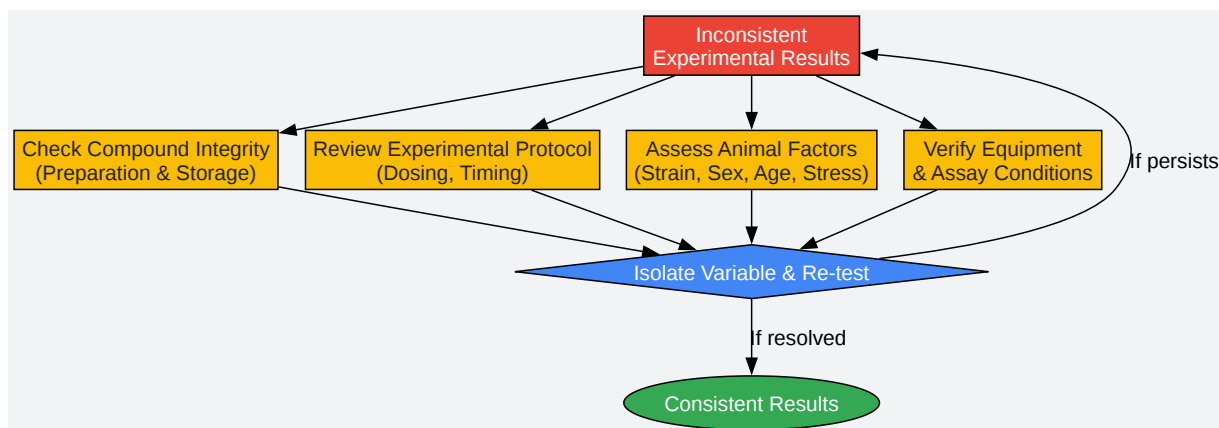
Inconsistent Experimental Results

Check Compound Integrity (Preparation & Storage)

Review Experimental Protocol (Dosing, Timing)

Assess Animal Factors (Strain, Sex, Age, Stress)

Verify Equipment & Assay Conditions

If persists

Isolate Variable & Re-test

If resolved

Consistent Results